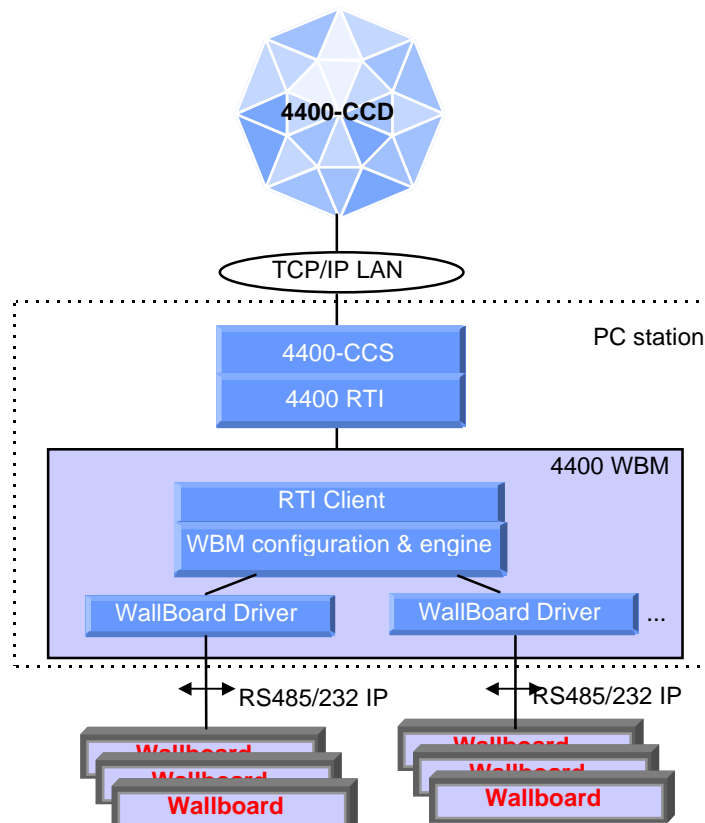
4400-CCD

TCP/IP LAN

PC station

4400-CCS

4400 RTI

4400 WBM

RTI Client

WBM configuration & engine

WallBoard Driver

WallBoard Driver

...

RS485/232 IP

RS485/232 IP

Wallboard

Wallboard

Wallboard

Wallboard

Wallboard

Wallboard